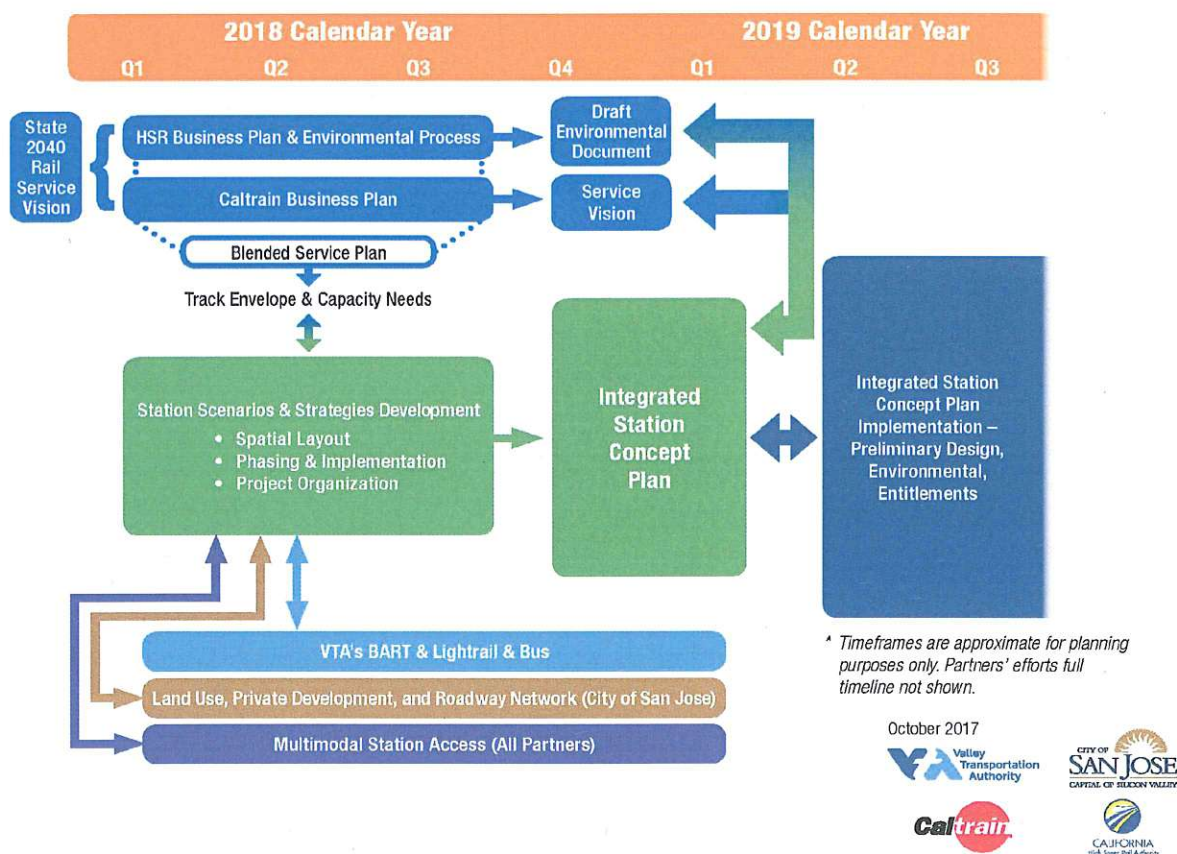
2018 Calendar Year

2019 Calendar Year

Q1 Q2 Q3 Q4 Q1 Q2 Q3

State 2040 Rail Service Vision

HSR Business Plan & Environmental Process

Caltrain Business Plan

Draft Environmental Document

Service Vision

Blended Service Plan

Track Envelope & Capacity Needs

Station Scenarios & Strategies Development
• Spatial Layout
• Phasing & Implementation
• Project Organization

Integrated Station Concept Plan

Integrated Station Concept Plan Implementation – Preliminary Design, Environmental, Entitlements

VTA's BART & Lightrail & Bus

Land Use, Private Development, and Roadway Network (City of San Jose)

Multimodal Station Access (All Partners)

* Timeframes are approximate for planning purposes only. Partners' efforts full timeline not shown.

October 2017

Valley Transportation Authority

CITY OF SAN JOSE CAPITAL OF SILICON VALLEY

Caltrain

CALIFORNIA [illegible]